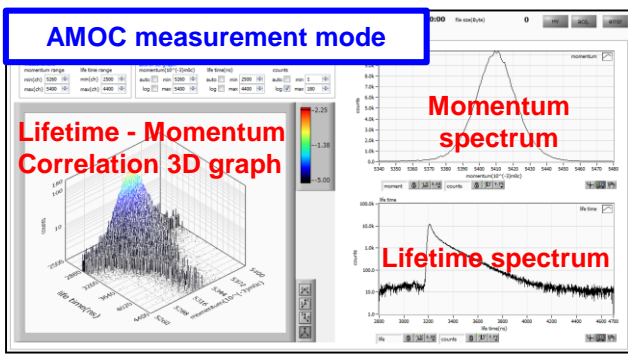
AMOC measurement mode

00:00 file size(Byte) 0 HV ACQ. error

momentum range
min(ch) 5380
max(ch) 5400

life time range
min(ch) 2500
max(ch) 4400

momentum(10^(-3)m0c)
auto min 5360
log max 5400

life time(ns)
auto min 2500
log max 4400

counts
auto min 1
log max 180

Lifetime - Momentum Correlation 3D graph

2.25
1.38
0.00

life time(ns)
momentum(10^(-3)m0c)
counts

Momentum spectrum

momentum

5340 5350 5360 5370 5380 5390 5400 5410 5420 5430 5440 5450 5460 5470 5480
momentum(10^(-3)m0c)

moment counts

life time

100.0k
10.0k
1.0k
100.0
10.0
1.0

Lifetime spectrum

counts

2800 3000 3200 3400 3600 3800 4000 4200 4400 4600 4700
life time(ns)

life